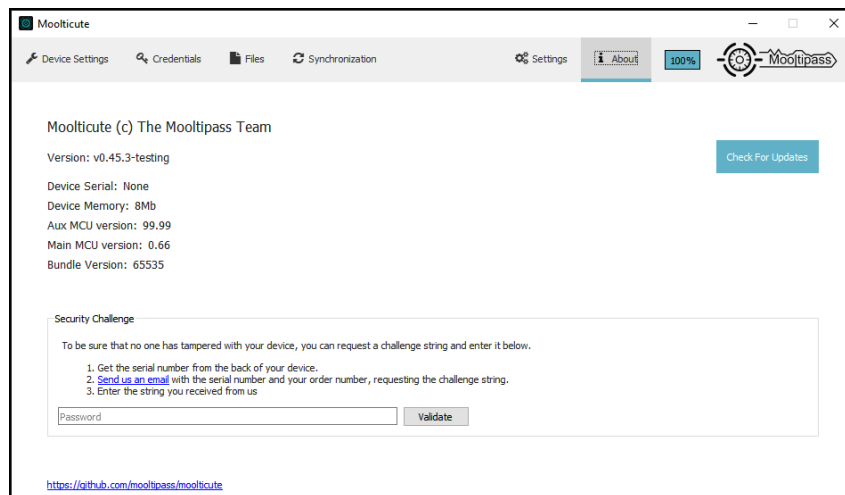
Moolticute

Device Settings | Credentials | Files | Synchronization | Settings | About | 100% | Mooltipass

Moolticute (c) The Mooltipass Team

Version: v0.45.3-testing

Check For Updates

Device Serial: None
Device Memory: 8Mb
Aux MCU version: 99.99
Main MCU version: 0.66
Bundle Version: 65535

Security Challenge

To be sure that no one has tampered with your device, you can request a challenge string and enter it below.

1. Get the serial number from the back of your device.
2. Send us an email with the serial number and your order number, requesting the challenge string.
3. Enter the string you received from us

Password

Validate

https://github.com/mooltipass/moolticute